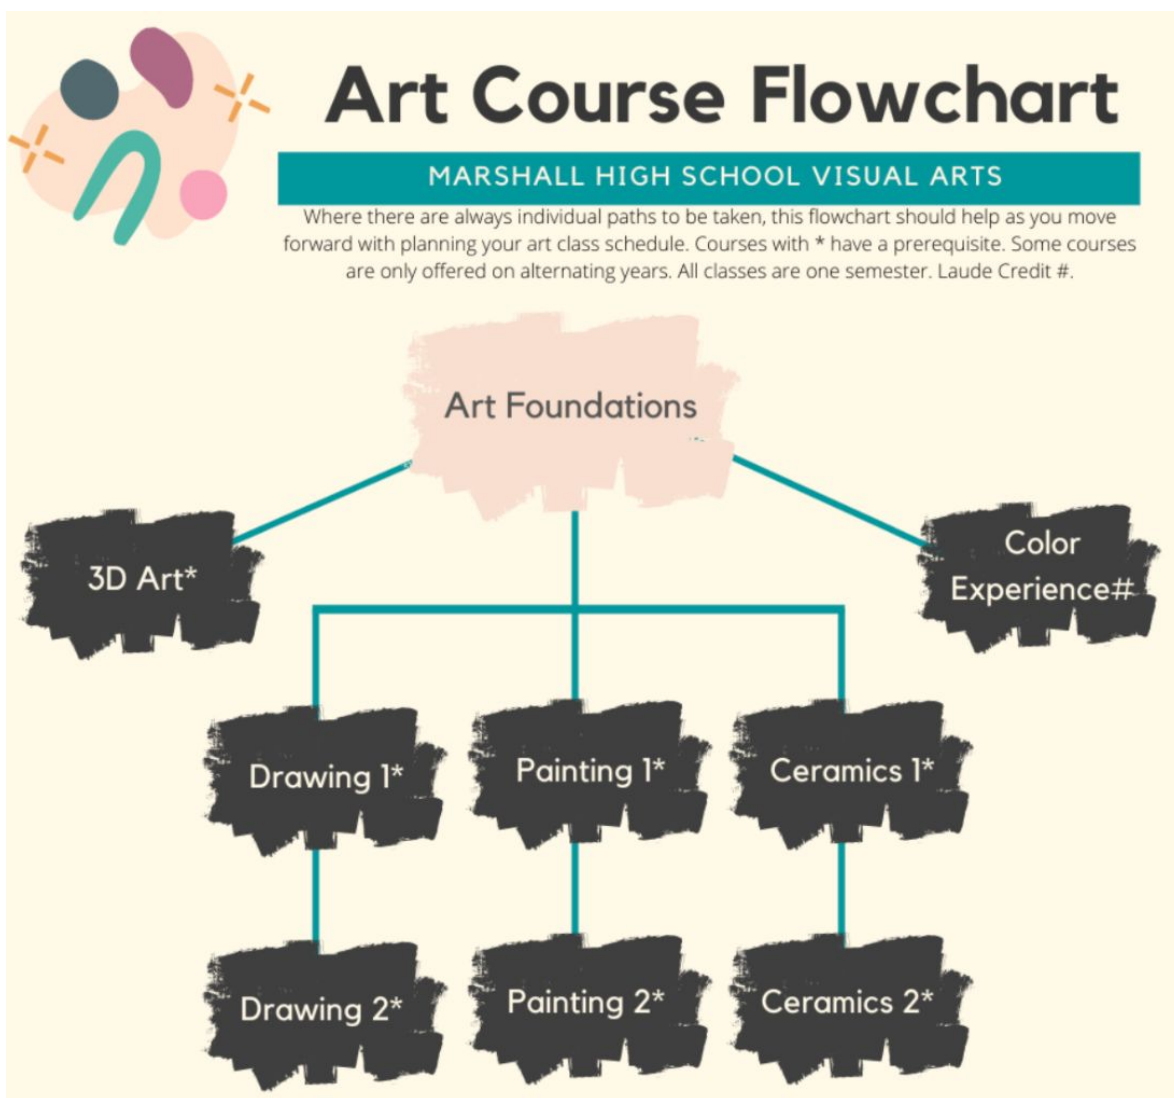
Art Course Flowchart

MARSHALL HIGH SCHOOL VISUAL ARTS

Where there are always individual paths to be taken, this flowchart should help as you move forward with planning your art class schedule. Courses with * have a prerequisite. Some courses are only offered on alternating years. All classes are one semester. Laude Credit #.

Art Foundations

3D Art*

Color Experience#

Drawing 1*

Painting 1*

Ceramics 1*

Drawing 2*

Painting 2*

Ceramics 2*